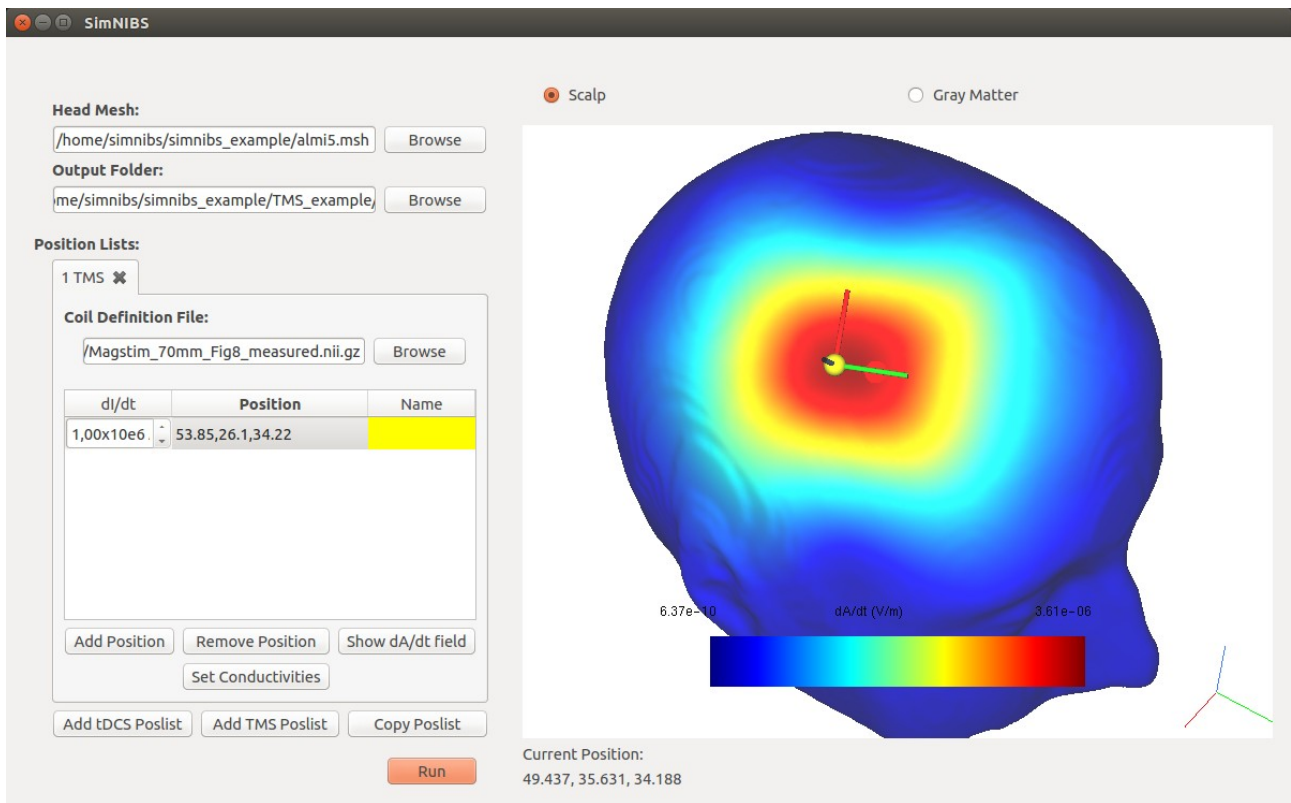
SimNIBS

Head Mesh:
/home/simnibs/simnibs_example/almi5.msh Browse
Output Folder:
me/simnibs/simnibs_example/TMS_example/ Browse

Position Lists:
1 TMS ✖
Coil Definition File:
/Magstim_70mm_Fig8_measured.nii.gz Browse

| dI/dt | Position | Name |
|---|---|---|
| 1,00x10e6 | 53.85,26.1,34.22 | |

Add Position Remove Position Show dA/dt field
Set Conductivities
Add tDCS Poslist Add TMS Poslist Copy Poslist
Run

Scalp
Gray Matter

6.37e-10 dA/dt (V/m) 3.61e-06

Current Position:
49.437, 35.631, 34.188